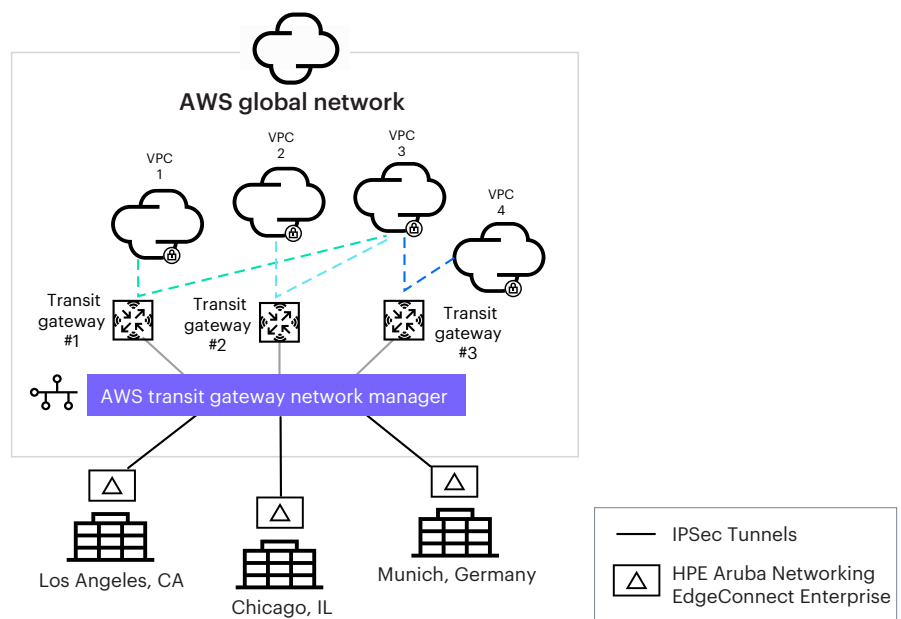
AWS global network

VPC 1

VPC 2

VPC 3

VPC 4

Transit gateway #1

Transit gateway #2

Transit gateway #3

AWS transit gateway network manager

Los Angeles, CA

Chicago, IL

Munich, Germany

IPSec Tunnels

HPE Aruba Networking EdgeConnect Enterprise